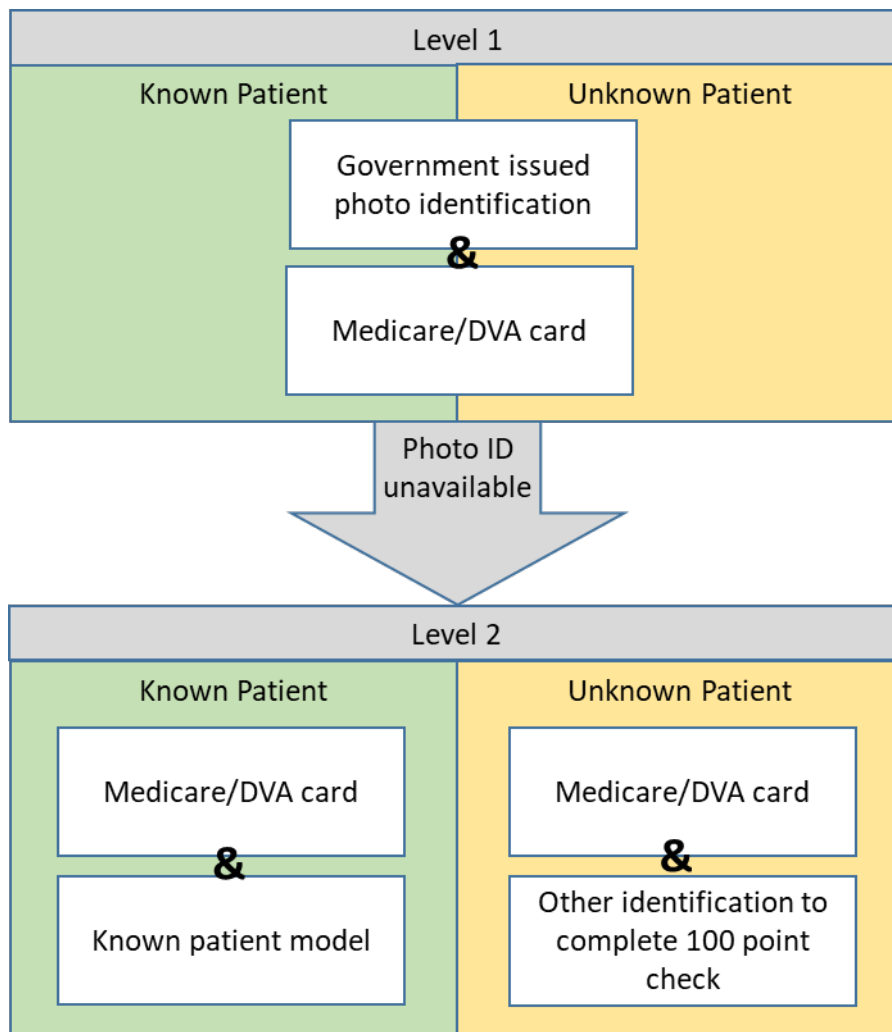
Level 1

Known Patient

Unknown Patient

Government issued photo identification

&

Medicare/DVA card

Photo ID unavailable

Level 2

Known Patient

Unknown Patient

Medicare/DVA card

&

Known patient model

Medicare/DVA card

&

Other identification to complete 100 point check